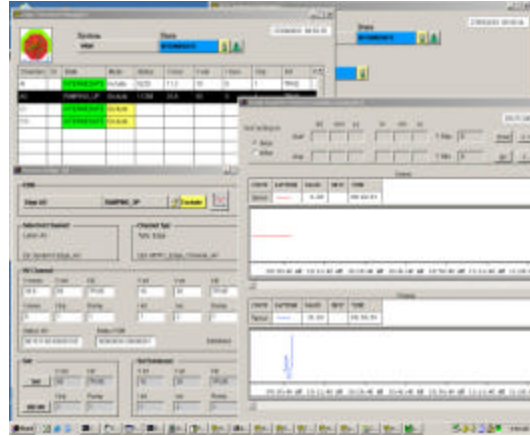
System
Mesi
State
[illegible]
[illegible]
State
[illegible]
Chamber
Name
Mode
Status
A1
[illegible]
Include
RAMPING_UP
Exclude
Exclude
Unit
Step 4/7
RAMPING_UP
Include
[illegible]
Selected Channel
Channel Type
RV Channel
Vset
Vmon
Iset
Imon
Status
Set
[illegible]
Start
Stop
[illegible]
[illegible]
Curve
Cursor
Value
Unit
Time
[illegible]
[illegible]
Curve
Cursor
Value
Unit
Time
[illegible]
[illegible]
Start